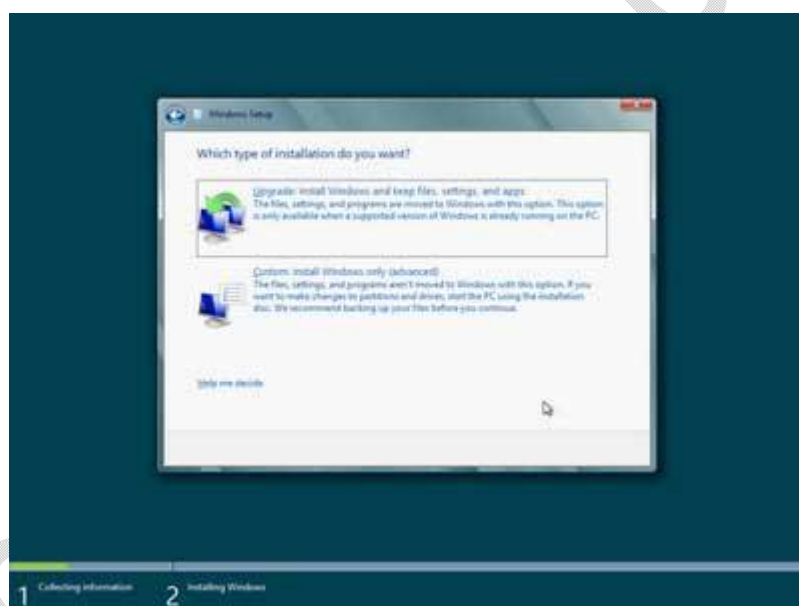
Windows Setup

Which type of installation do you want?

Upgrade: Install Windows and keep files, settings, and apps
The files, settings, and programs are moved to Windows with this option. This option is only available when a supported version of Windows is already running on the PC.

Custom: Install Windows only (advanced)
The files, settings, and programs aren't moved to Windows with this option. If you want to make changes to partitions and drives, start the PC using the installation disc. We recommend backing up your files before you continue.

Help me decide

1 Collecting information 2 Installing Windows